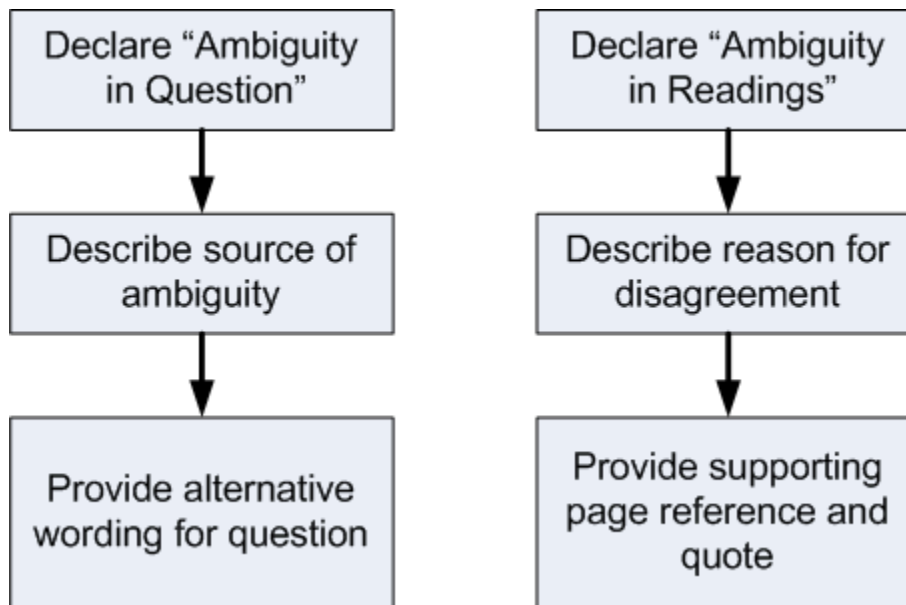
Declare “Ambiguity in Question”

Describe source of ambiguity

Provide alternative wording for question

Declare “Ambiguity in Readings”

Describe reason for disagreement

Provide supporting page reference and quote